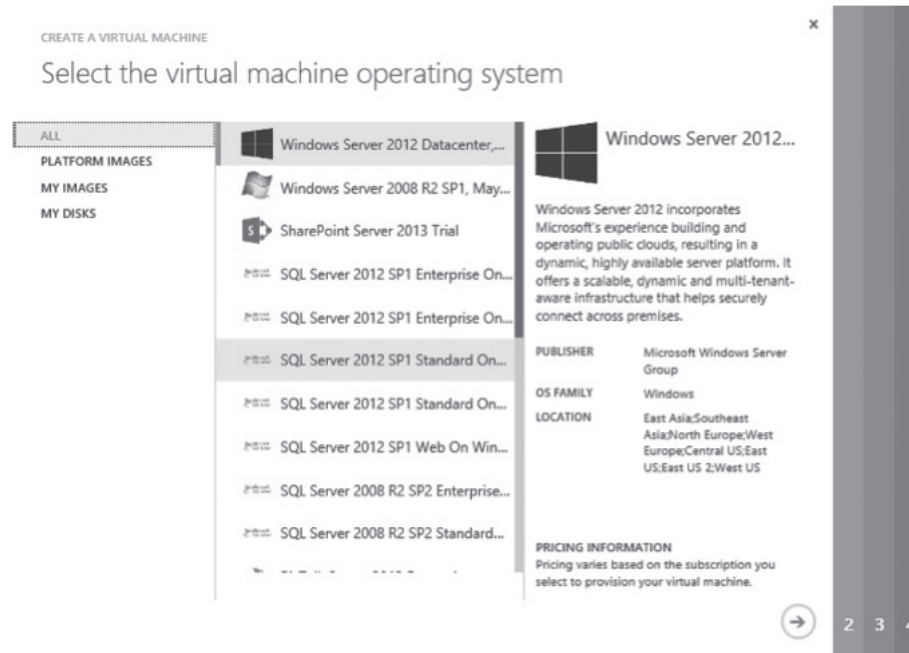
CREATE A VIRTUAL MACHINE

Select the virtual machine operating system

ALL
PLATFORM IMAGES
MY IMAGES
MY DISKS

Windows Server 2012 Datacenter,...
Windows Server 2008 R2 SP1, May...
SharePoint Server 2013 Trial
SQL Server 2012 SP1 Enterprise On...
SQL Server 2012 SP1 Enterprise On...
SQL Server 2012 SP1 Standard On...
SQL Server 2012 SP1 Standard On...
SQL Server 2012 SP1 Web On Win...
SQL Server 2008 R2 SP2 Enterprise...
SQL Server 2008 R2 SP2 Standard...
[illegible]

Windows Server 2012...

Windows Server 2012 incorporates Microsoft's experience building and operating public clouds, resulting in a dynamic, highly available server platform. It offers a scalable, dynamic and multi-tenant-aware infrastructure that helps securely connect across premises.

| PUBLISHER | Microsoft Windows Server Group |
|---|---|
| OS FAMILY | Windows |
| LOCATION | East Asia;Southeast Asia;North Europe;West Europe;Central US;East US;East US 2;West US |

PRICING INFORMATION
Pricing varies based on the subscription you select to provision your virtual machine.

2 3 4